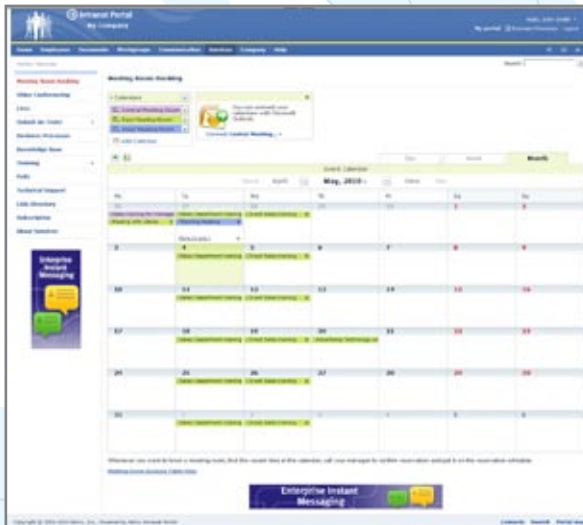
Intranet Portal
My Company

Home Employees Documents Workgroups Communication Services Company Help

Meeting Room Booking
Video Conferencing
Links
Submit An Order
Business Processes
Knowledge Base
Training
Polls
Technical Support
Link Directory
Subscription
About Services

Enterprise Instant Messaging

Meeting Room Booking

Calendars
Add Calendar

Connect Outlook...

Day Week Month

Event Calendar

May, 2010

Mo Tu We Th Fr Sa Su

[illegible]

Enterprise Instant Messaging